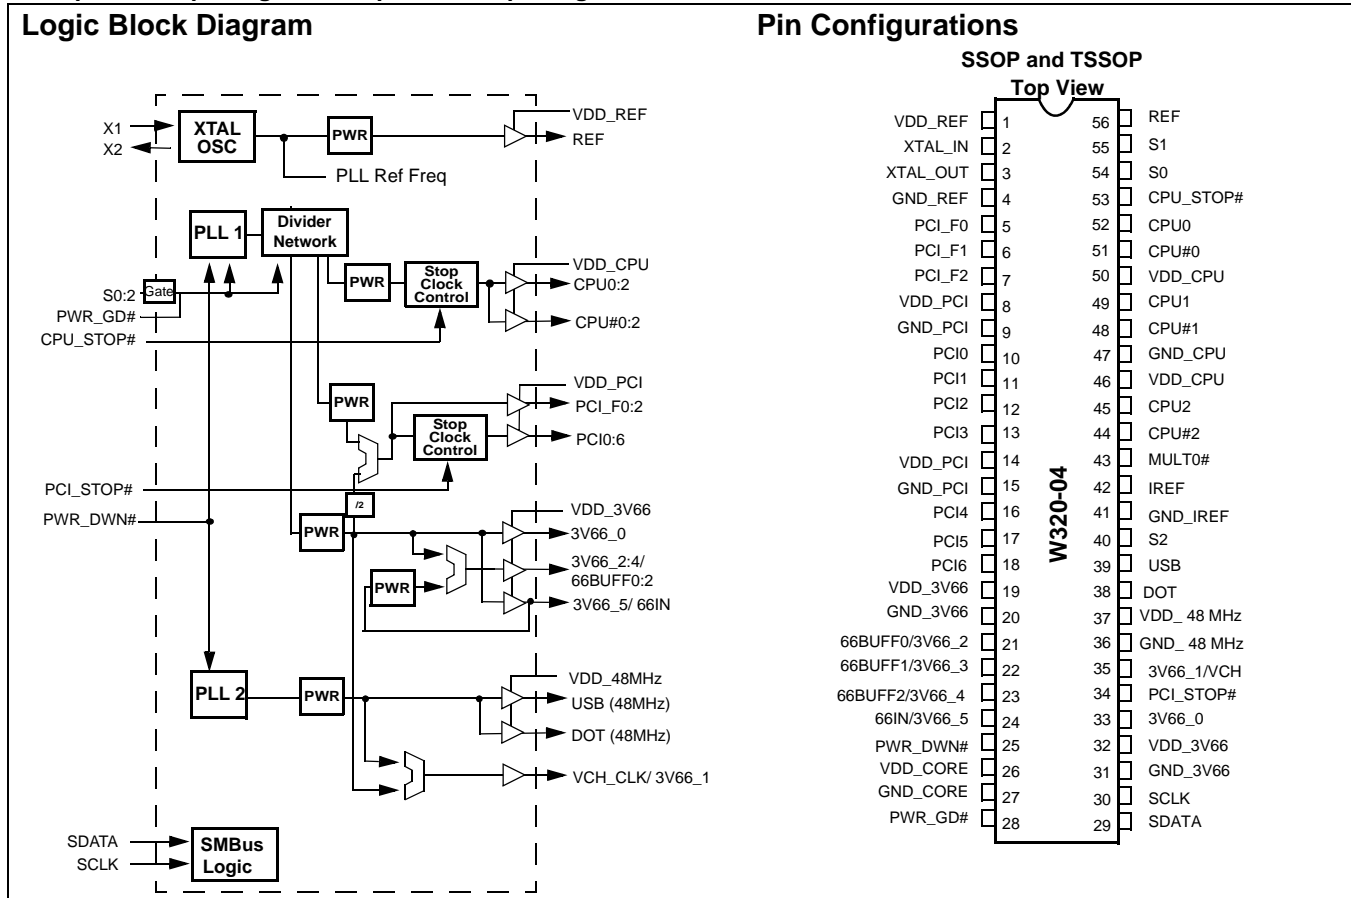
Logic Block Diagram

X1
X2
XTAL OSC
PWR
VDD_REF
REF
PLL Ref Freq
PLL 1
Divider Network
VDD_CPU
S0:2
Gate
PWR
Stop Clock Control
CPU0:2
PWR_GD#
CPU#0:2
CPU_STOP#
VDD_PCI
PWR
PCI_F0:2
Stop Clock Control
PCI0:6
PCI_STOP#
/2
VDD_3V66
PWR_DWN#
PWR
3V66_0
3V66_2:4/ 66BUFF0:2
PWR
3V66_5/ 66IN
VDD_48MHz
PLL 2
PWR
USB (48MHz)
DOT (48MHz)
VCH_CLK/ 3V66_1
SDATA
SCLK
SMBus Logic

Pin Configurations

SSOP and TSSOP
Top View

W320-04

| Pin | # | # | Pin |
|---|---|---|---|
| VDD_REF | 1 | 56 | REF |
| XTAL_IN | 2 | 55 | S1 |
| XTAL_OUT | 3 | 54 | S0 |
| GND_REF | 4 | 53 | CPU_STOP# |
| PCI_F0 | 5 | 52 | CPU0 |
| PCI_F1 | 6 | 51 | CPU#0 |
| PCI_F2 | 7 | 50 | VDD_CPU |
| VDD_PCI | 8 | 49 | CPU1 |
| GND_PCI | 9 | 48 | CPU#1 |
| PCI0 | 10 | 47 | GND_CPU |
| PCI1 | 11 | 46 | VDD_CPU |
| PCI2 | 12 | 45 | CPU2 |
| PCI3 | 13 | 44 | CPU#2 |
| VDD_PCI | 14 | 43 | MULT0# |
| GND_PCI | 15 | 42 | IREF |
| PCI4 | 16 | 41 | GND_IREF |
| PCI5 | 17 | 40 | S2 |
| PCI6 | 18 | 39 | USB |
| VDD_3V66 | 19 | 38 | DOT |
| GND_3V66 | 20 | 37 | VDD_ 48 MHz |
| 66BUFF0/3V66_2 | 21 | 36 | GND_ 48 MHz |
| 66BUFF1/3V66_3 | 22 | 35 | 3V66_1/VCH |
| 66BUFF2/3V66_4 | 23 | 34 | PCI_STOP# |
| 66IN/3V66_5 | 24 | 33 | 3V66_0 |
| PWR_DWN# | 25 | 32 | VDD_3V66 |
| VDD_CORE | 26 | 31 | GND_3V66 |
| GND_CORE | 27 | 30 | SCLK |
| PWR_GD# | 28 | 29 | SDATA |